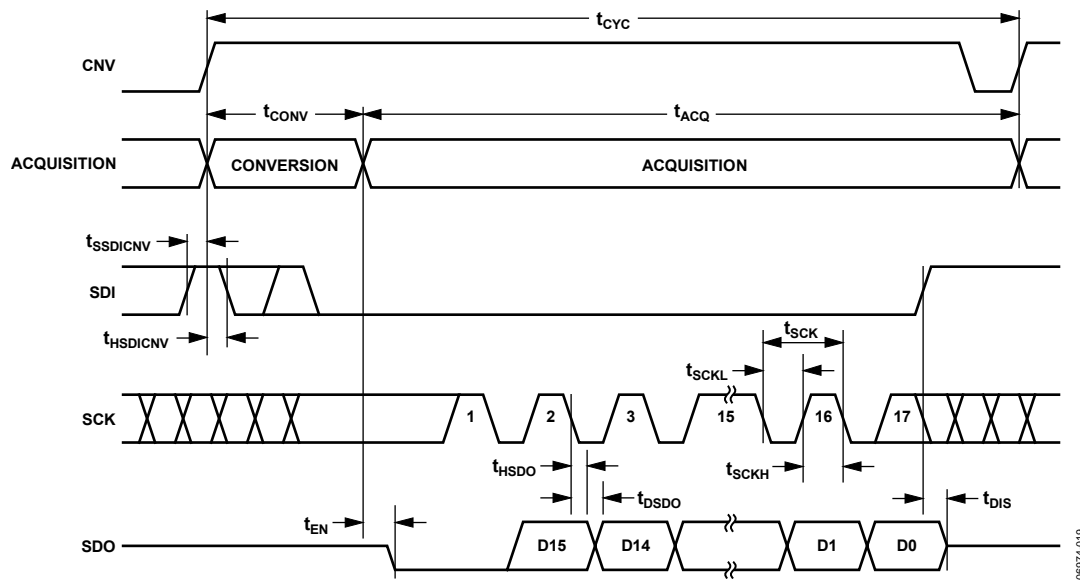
$t_{CYC}$

CNV

$t_{CONV}$

$t_{ACQ}$

ACQUISITION

CONVERSION

ACQUISITION

$t_{SSDICNV}$

SDI

$t_{HSDICNV}$

$t_{SCK}$

$t_{SCKL}$

SCK

1

2

3

15

16

17

$t_{HSDO}$

$t_{SCKH}$

$t_{DSDO}$

$t_{DIS}$

$t_{EN}$

SDO

D15

D14

D1

D0

06974-019